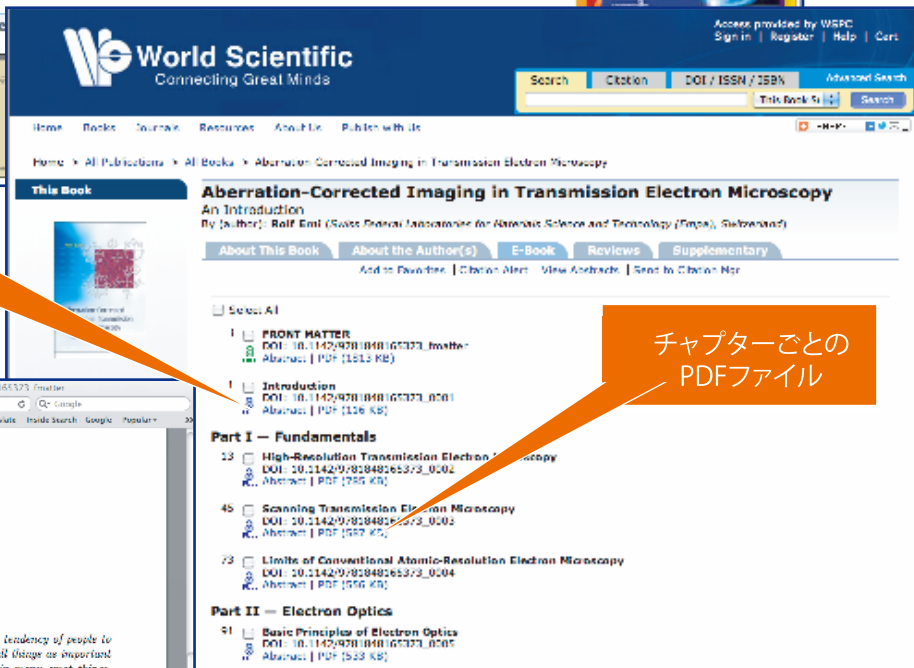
World Scientific
Connecting Great Minds

Access provided by WSPC
Sign in | Register | Help | Cart

Search | Citation | DOI / ISSN / ISBN | Advanced Search
This Book Si | Search

Home | Books | Journals | Resources | About Us | Publish with Us

Home > All Publications > All Books > Aberration-Corrected Imaging in Transmission Electron Microscopy

This Book

Aberration-Corrected Imaging in Transmission Electron Microscopy
An Introduction
By (author): Rolf Erni (Swiss Federal Laboratories for Materials Science and Technology (Empa), Switzerland)

About This Book | About the Author(s) | E-Book | Reviews | Supplementary

Add to Favorites | Citation Alert | View Abstracts | Send to Citation Mgr

Select All

i FRONT MATTER
DOI: 10.1142/9781848165373_fmatter
Abstract | PDF (1513 KB)

1 Introduction
DOI: 10.1142/9781848165373_0001
Abstract | PDF (136 KB)

Part I — Fundamentals

13 High-Resolution Transmission Electron Microscopy
DOI: 10.1142/9781848165373_0002
Abstract | PDF (795 KB)

45 Scanning Transmission Electron Microscopy
DOI: 10.1142/9781848165373_0003
Abstract | PDF (587 KB)

73 Limits of Conventional Atomic-Resolution Electron Microscopy
DOI: 10.1142/9781848165373_0004
Abstract | PDF (596 KB)

Part II — Electron Optics

91 Basic Principles of Electron Optics
DOI: 10.1142/9781848165373_0005
Abstract | PDF (533 KB)

チャプターごとの
PDFファイル

65373_fmatter
Q- Google
Inside Search Google Popular
tendency of people to
ll things as important
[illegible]